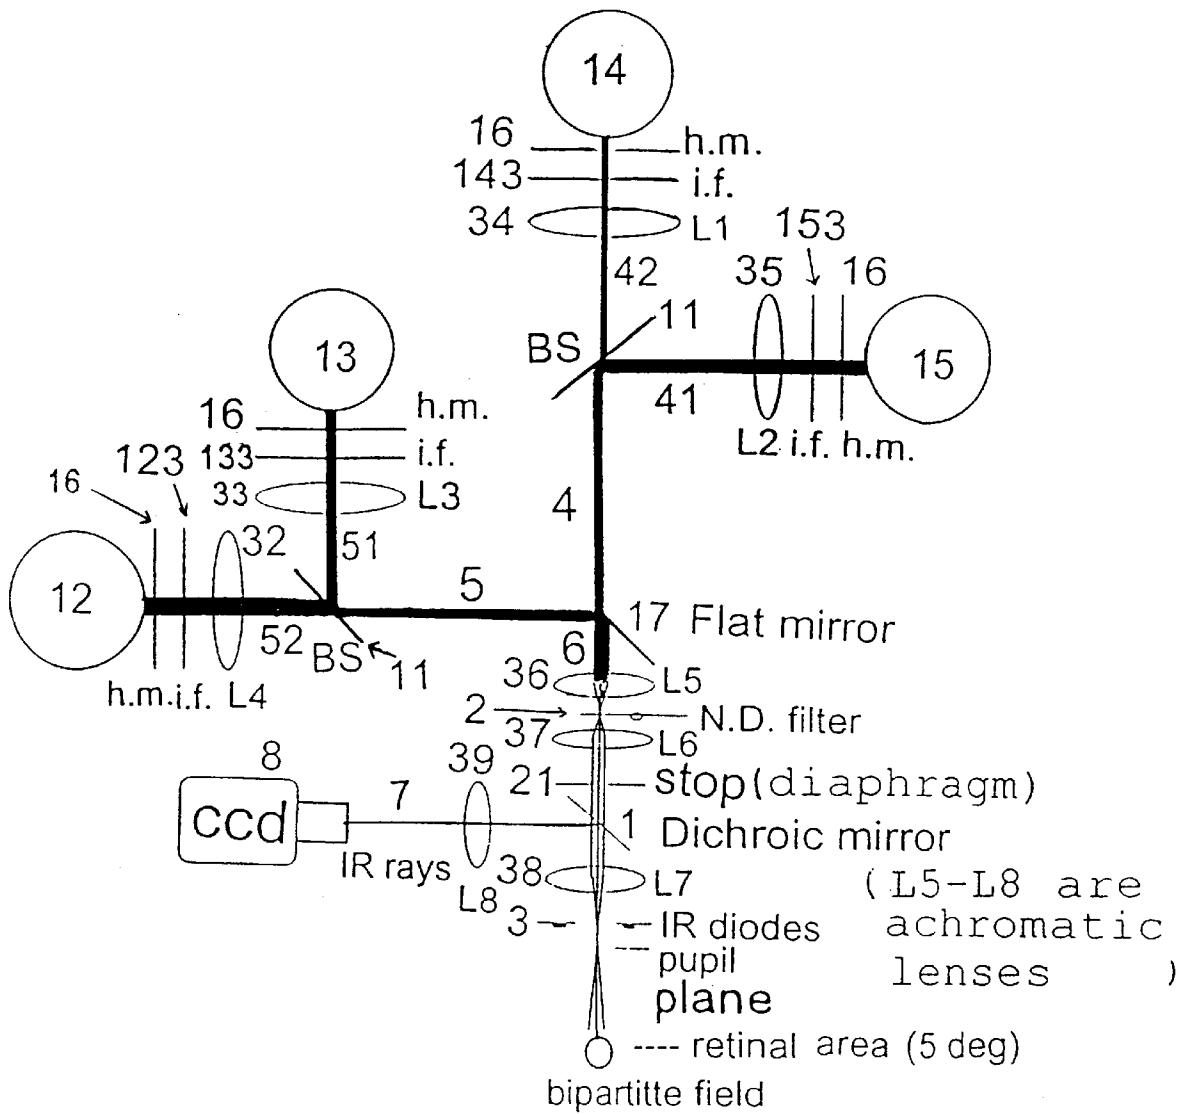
14
16
h.m.
143
i.f.
34
L1
42
153
35
16
11
BS
15
41
L2 i.f. h.m.
13
16
h.m.
123
133
i.f.
16
33
L3
4
32
51
12
5
17 Flat mirror
52
BS
11
6
h.m.i.f. L4
36
L5
2
N.D. filter
37
L6
8
39
21
stop(diaphragm)
7
ccd
1
Dichroic mirror
IR rays
38
L7
L8
(L5-L8 are achromatic lenses )
3
IR diodes
pupil
plane
---- retinal area (5 deg)
bipartitte field